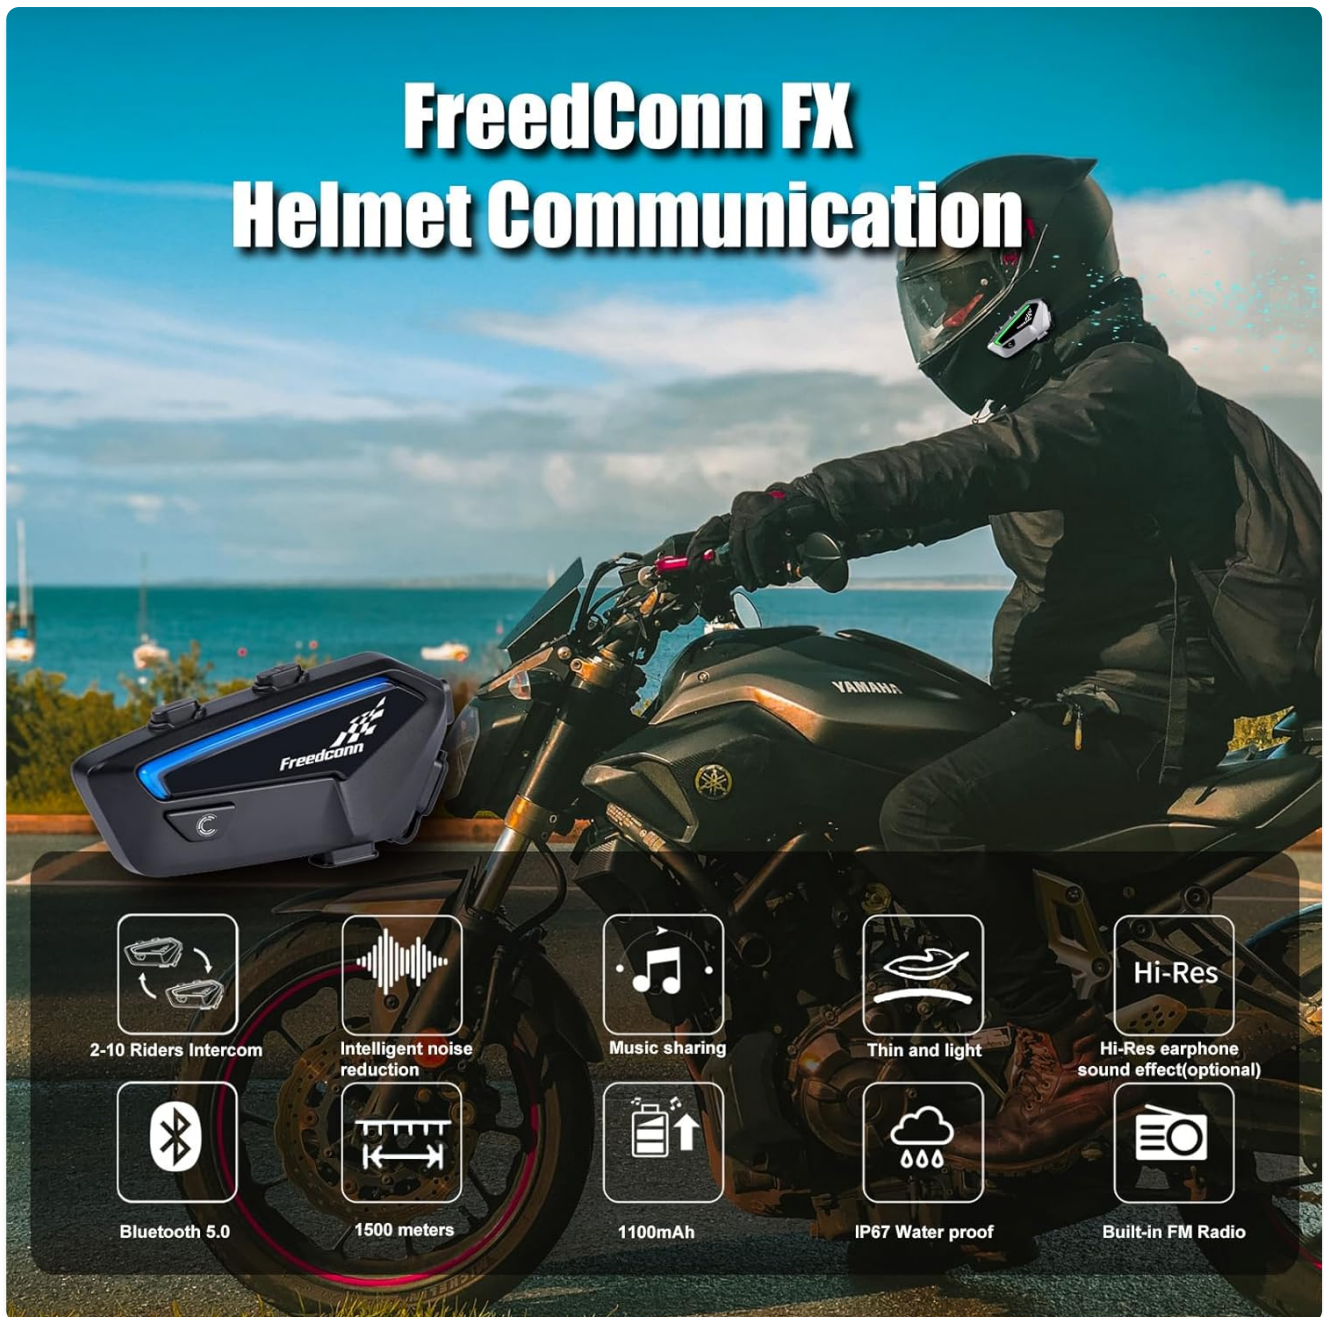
FreedConn FX
Helmet Communication

Freedconn

YAMAHA

2-10 Riders Intercom

Intelligent noise reduction

Music sharing

Thin and light

Hi-Res

Hi-Res earphone sound effect(optional)

Bluetooth 5.0

1500 meters

1100mAh

IP67 Water proof

Built-in FM Radio